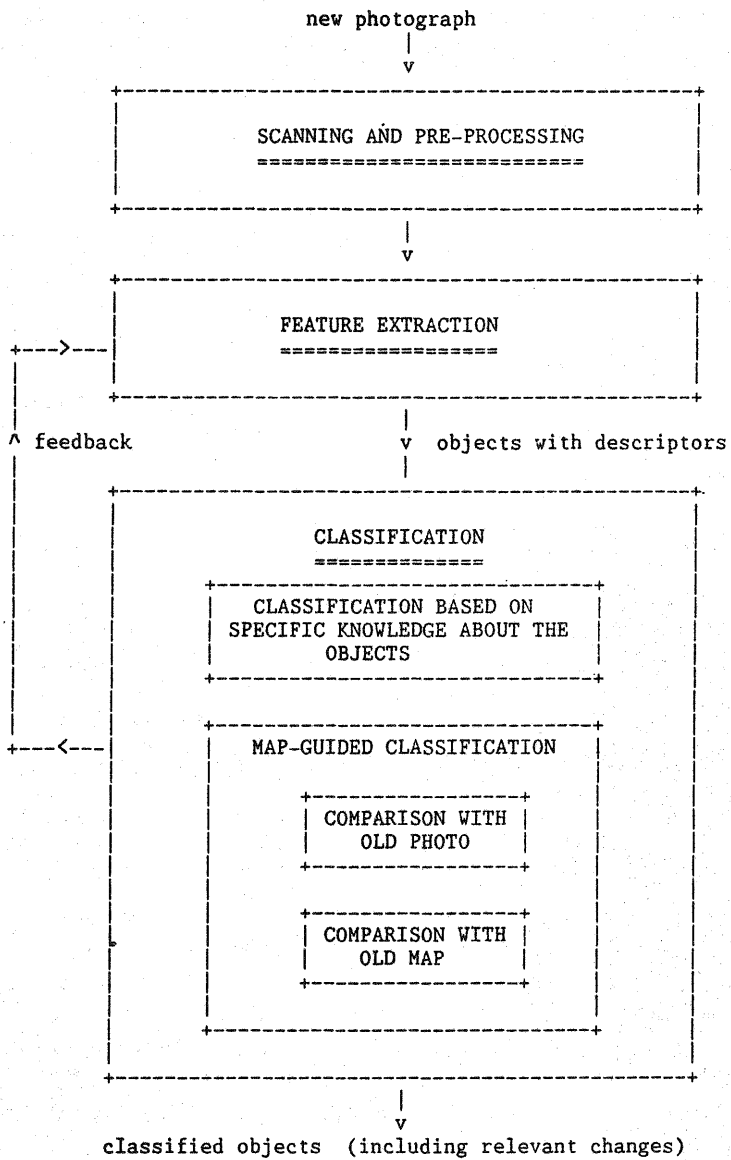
new photograph

SCANNING AND PRE-PROCESSING

FEATURE EXTRACTION

feedback

objects with descriptors

CLASSIFICATION

CLASSIFICATION BASED ON SPECIFIC KNOWLEDGE ABOUT THE OBJECTS

MAP-GUIDED CLASSIFICATION

COMPARISON WITH OLD PHOTO

COMPARISON WITH OLD MAP

classified objects (including relevant changes)